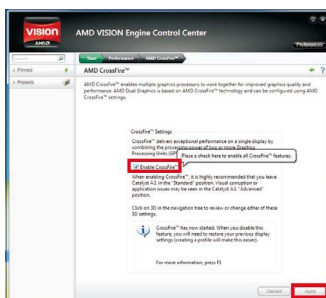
VISION
AMD
AMD VISION Engine Control Center
Preferences
Search
Start
Performance
AMD CrossFire™
Pinned
Presets
AMD CrossFire™
AMD CrossFire™ enables multiple graphics processors to work together for improved graphics quality and performance. AMD Dual Graphics is based on AMD CrossFire™ technology and can be configured using AMD CrossFire™ settings.

CrossFire™ Settings
CrossFire™ delivers exceptional performance on a single display by combining the processing power of two or more Graphics Processing Units (GPU)
Place a check here to enable all CrossFire™ features.
Enable CrossFire™
When enabling CrossFire™, it is highly recommended that you leave Catalyst A.I. in the "Standard" position. Visual corruption or application issues may be seen in the Catalyst A.I. "Advanced" position.

Click on 3D in the navigation tree to review or change either of these 3D settings.

CrossFire™ has now started. When you disable this feature, you will need to restore your previous display settings (creating a profile will make this easier).

For more information, press F1

Discard
Apply